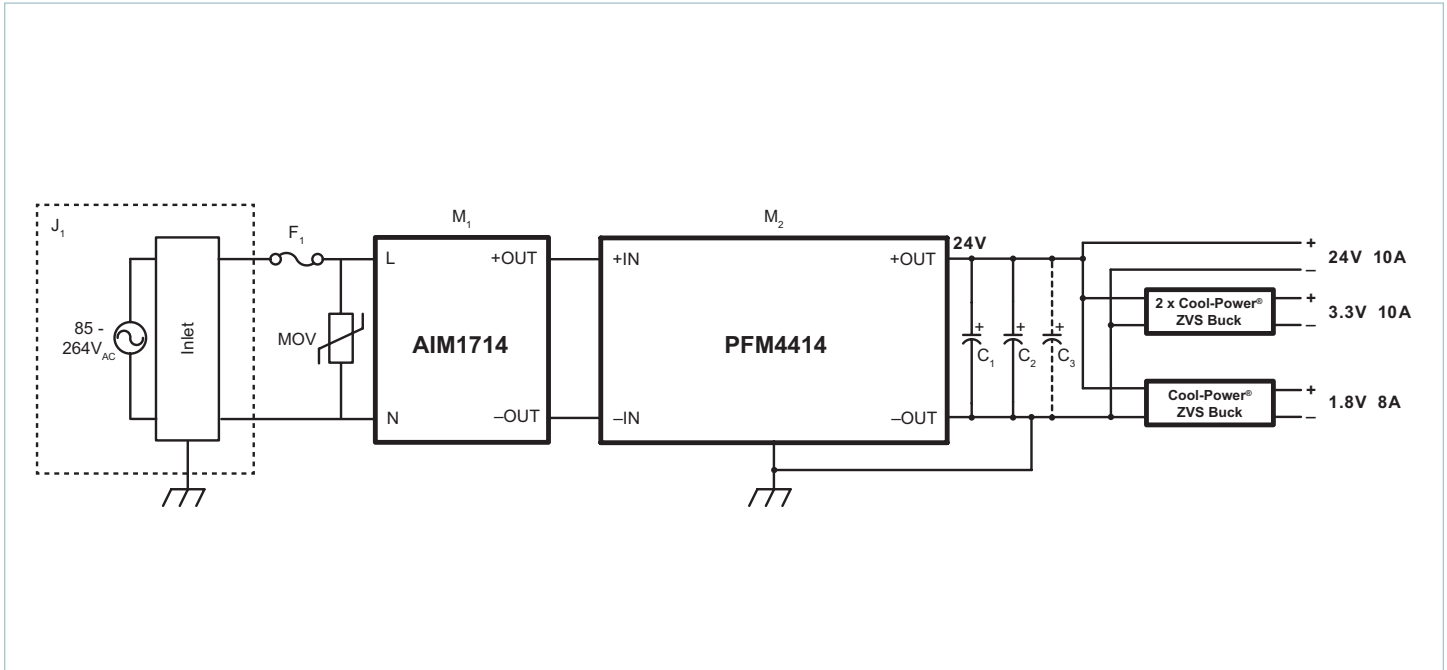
$J_1$

85 - $264V_{AC}$

Inlet

$F_1$

MOV

$M_1$

L

N

+OUT

–OUT

AIM1714

$M_2$

+IN

–IN

+OUT

–OUT

PFM4414

24V

+ $C_1$

+ $C_2$

+ $C_3$

+

–

24V 10A

2 x Cool-Power® ZVS Buck

+

–

3.3V 10A

Cool-Power® ZVS Buck

+

–

1.8V 8A